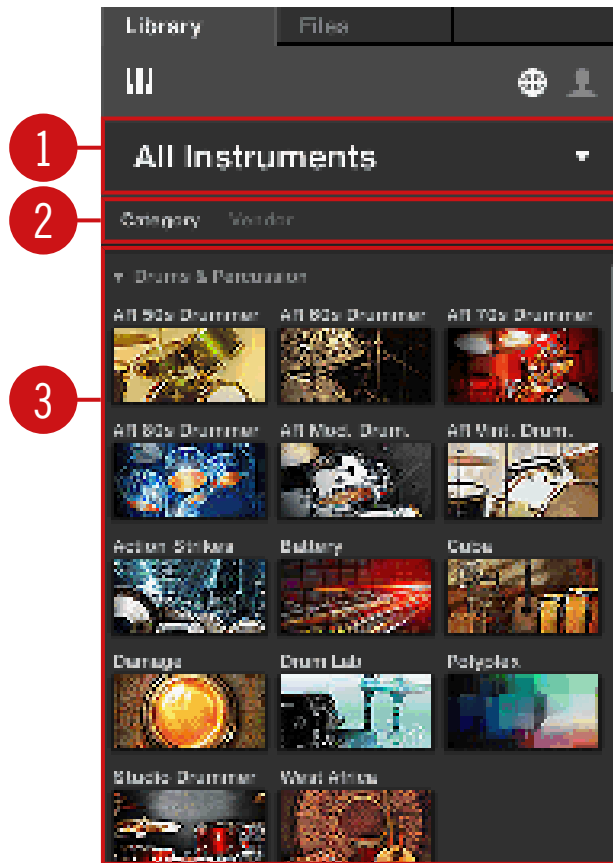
Library
Files

All Instruments

Category
Vendor

Drums & Percussion

Abbey Road 50s Drummer
Abbey Road 60s Drummer
Abbey Road 70s Drummer
Abbey Road 80s Drummer
Abbey Road Mod. Drum.
Abbey Road Vint. Drum.
Action Strikes
Battery
Cuba
Damage
Drum Lab
Polyplex
Studio Drummer
West Africa

1
2
3